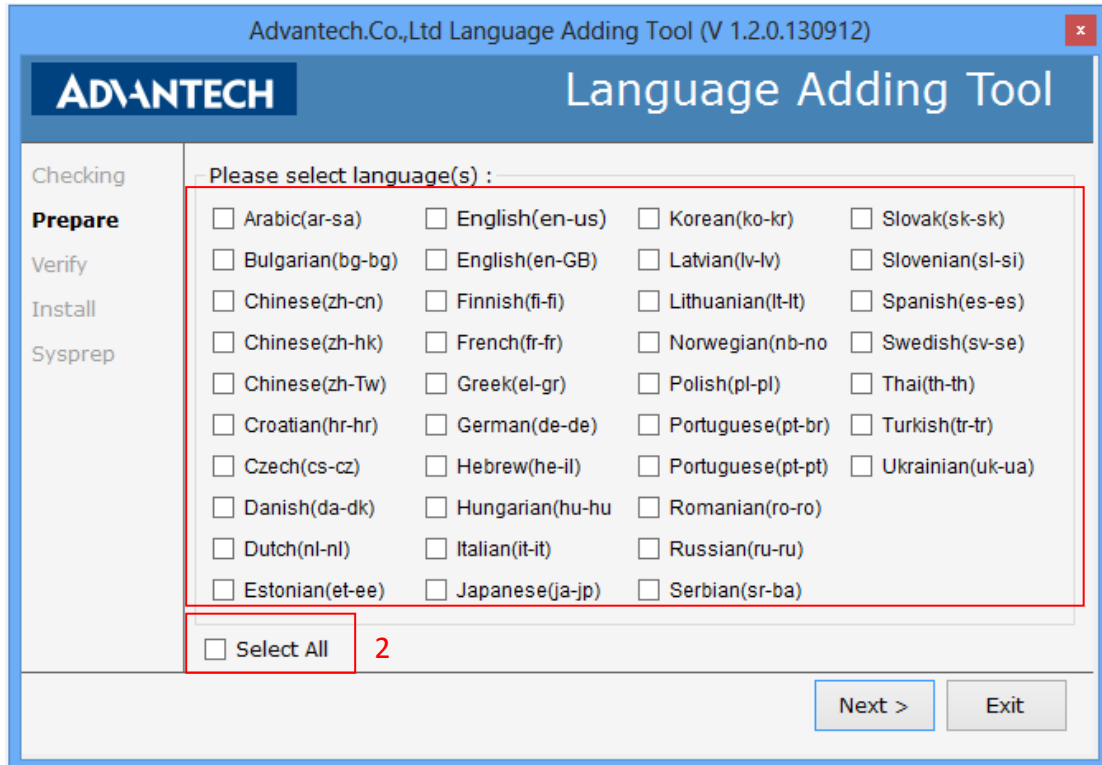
Advantech.Co.,Ltd Language Adding Tool (V 1.2.0.130912)

x

ADVANTECH

Language Adding Tool

Checking
Prepare
Verify
Install
Sysprep

Please select language(s) :

Arabic(ar-sa)
Bulgarian(bg-bg)
Chinese(zh-cn)
Chinese(zh-hk)
Chinese(zh-Tw)
Croatian(hr-hr)
Czech(cs-cz)
Danish(da-dk)
Dutch(nl-nl)
Estonian(et-ee)

English(en-us)
English(en-GB)
Finnish(fi-fi)
French(fr-fr)
Greek(el-gr)
German(de-de)
Hebrew(he-il)
Hungarian(hu-hu
Italian(it-it)
Japanese(ja-jp)

Korean(ko-kr)
Latvian(lv-lv)
Lithuanian(lt-lt)
Norwegian(nb-no
Polish(pl-pl)
Portuguese(pt-br)
Portuguese(pt-pt)
Romanian(ro-ro)
Russian(ru-ru)
Serbian(sr-ba)

Slovak(sk-sk)
Slovenian(sl-si)
Spanish(es-es)
Swedish(sv-se)
Thai(th-th)
Turkish(tr-tr)
Ukrainian(uk-ua)

Select All

2

Next >

Exit